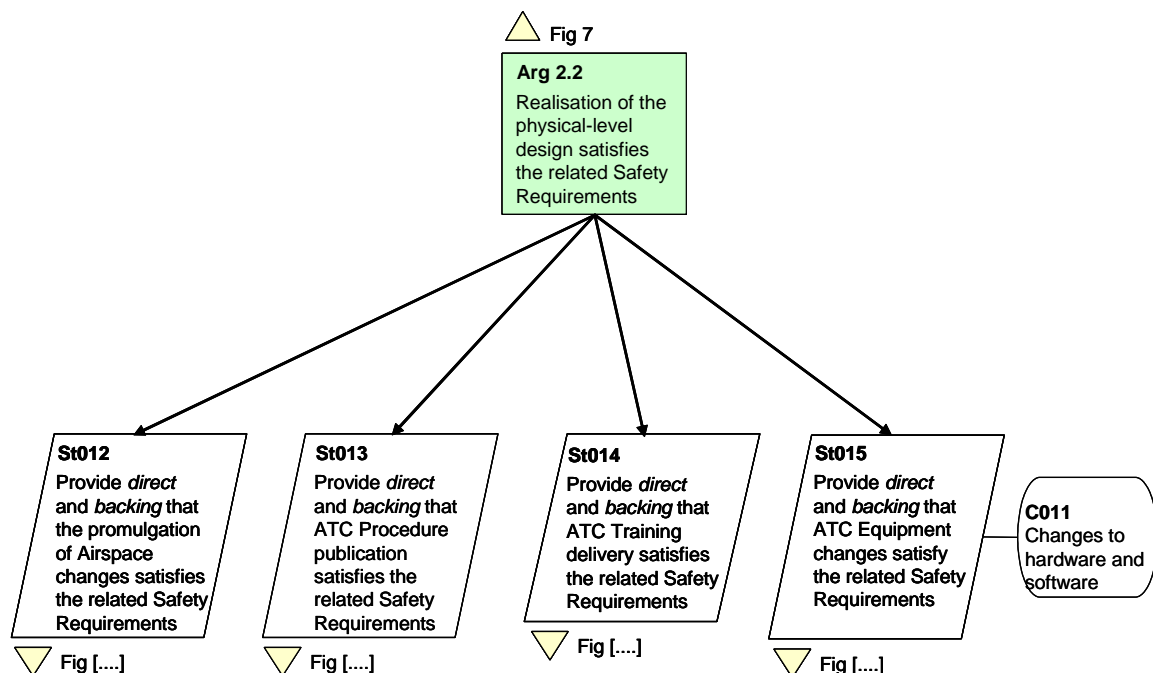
Fig 7

**Arg 2.2**
Realisation of the physical-level design satisfies the related Safety Requirements

**St012**
Provide *direct* and *backing* that the promulgation of Airspace changes satisfies the related Safety Requirements

Fig [....]

**St013**
Provide *direct* and *backing* that ATC Procedure publication satisfies the related Safety Requirements

Fig [....]

**St014**
Provide *direct* and *backing* that ATC Training delivery satisfies the related Safety Requirements

Fig [....]

**St015**
Provide *direct* and *backing* that ATC Equipment changes satisfy the related Safety Requirements

Fig [....]

**C011**
Changes to hardware and software